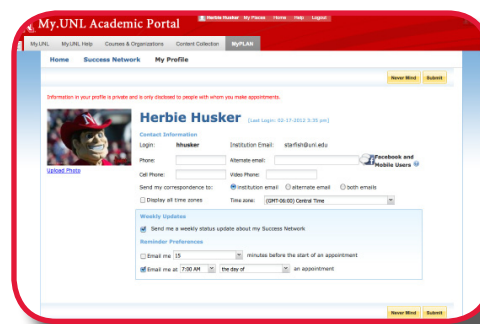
My.UNL Academic Portal

Herbie Husker | My Places | Home | Help | Logout

My.UNL | My.UNL Help | Courses & Organizations | Content Collection | MyPLAN

Home | Success Network | My Profile

Never Mind | Submit

Information in your profile is private and is only disclosed to people with whom you make appointments.

Herbie Husker [Last Login: 02-17-2012 3:35 pm]

Upload Photo

Contact Information

Login: hhusker | Institution Email: starfish@unl.edu

Phone: | Alternate email: | Facebook and Mobile Users

Cell Phone: | Video Phone:

Send my correspondence to: institution email | alternate email | both emails

Display all time zones | Time zone: (GMT-06:00) Central Time

Weekly Updates

Send me a weekly status update about my Success Network

Reminder Preferences

Email me 15 minutes before the start of an appointment

Email me at 7:00 AM the day of an appointment

Never Mind | Submit